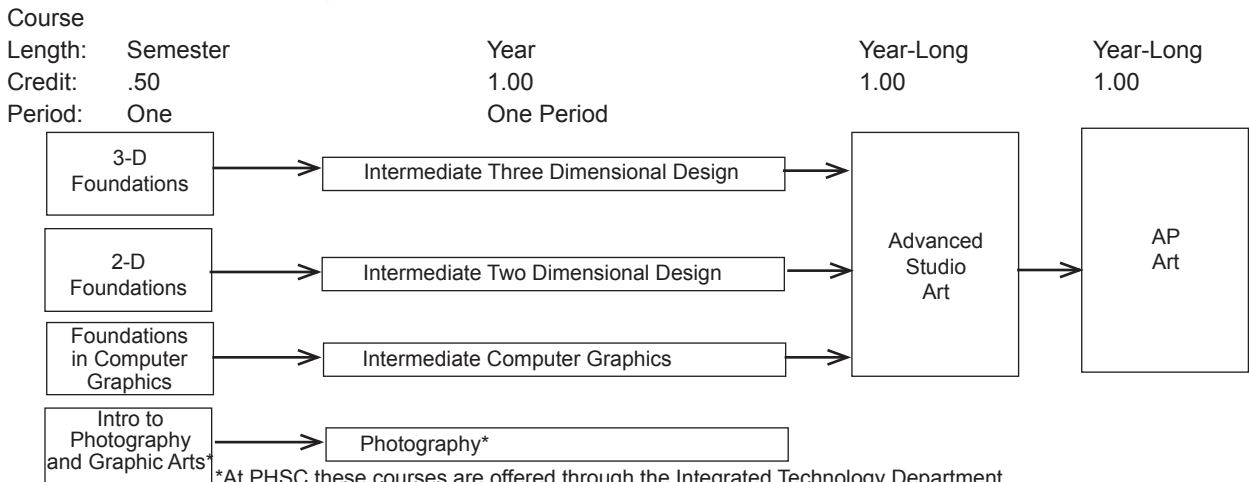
Course
Length: Semester Year Year-Long Year-Long
Credit: .50 1.00 1.00 1.00
Period: One One Period

3-D Foundations

Intermediate Three Dimensional Design

2-D Foundations

Intermediate Two Dimensional Design

Foundations in Computer Graphics

Intermediate Computer Graphics

Advanced Studio Art

AP Art

Intro to Photography and Graphic Arts*

Photography*

*At PHSC these courses are offered through the Integrated Technology Department